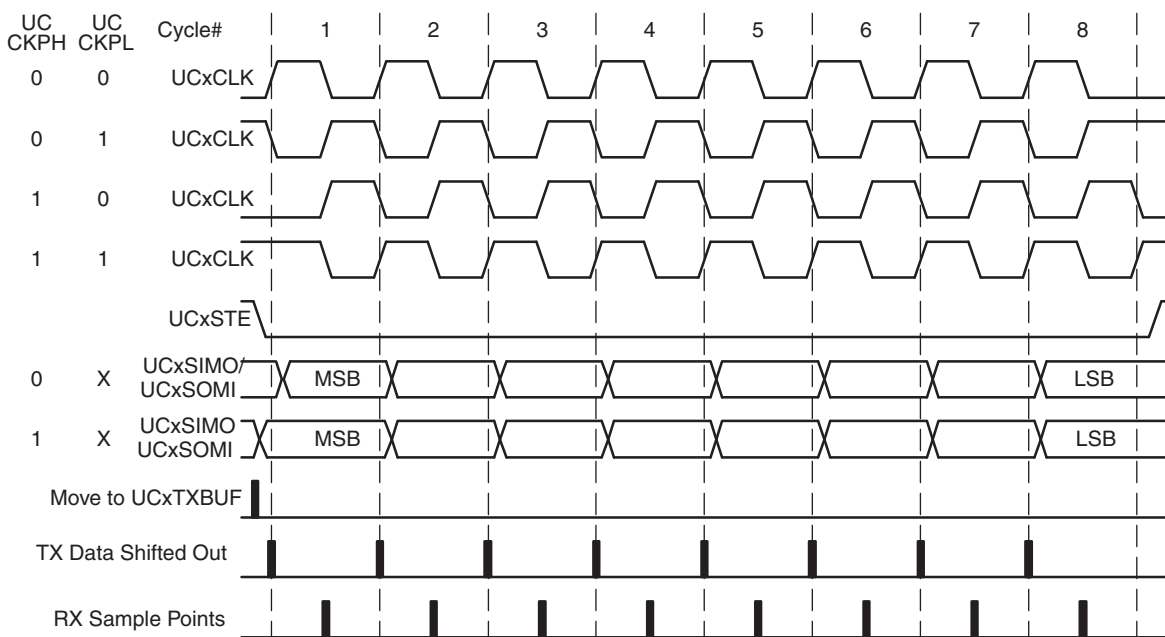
UC CKPH UC CKPL Cycle# 1 2 3 4 5 6 7 8

0 0 UCxCLK

0 1 UCxCLK

1 0 UCxCLK

1 1 UCxCLK

UCxSTE

0 X UCxSIMO/ UCxSOMI MSB LSB

1 X UCxSIMO UCxSOMI MSB LSB

Move to UCxTXBUF

TX Data Shifted Out

RX Sample Points